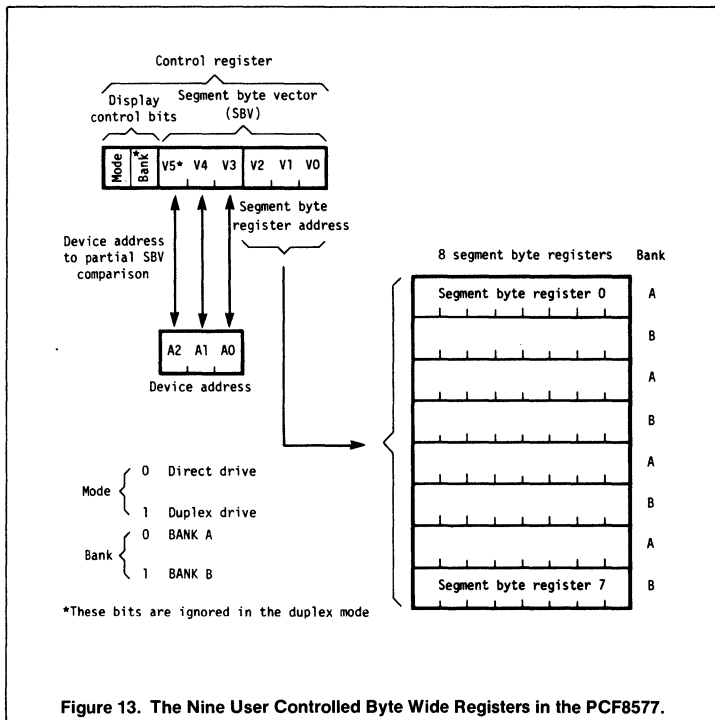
Control register

Display control bits

Segment byte vector (SBV)

Mode

Bank*

V5* V4 V3 V2 V1 V0

Segment byte register address

Device address to partial SBV comparison

A2 A1 A0

Device address

8 segment byte registers

Bank

Segment byte register 0

A

B

A

B

A

B

A

Segment byte register 7

B

Mode 0 Direct drive

1 Duplex drive

Bank 0 BANK A

1 BANK B

*These bits are ignored in the duplex mode

Figure 13. The Nine User Controlled Byte Wide Registers in the PCF8577.